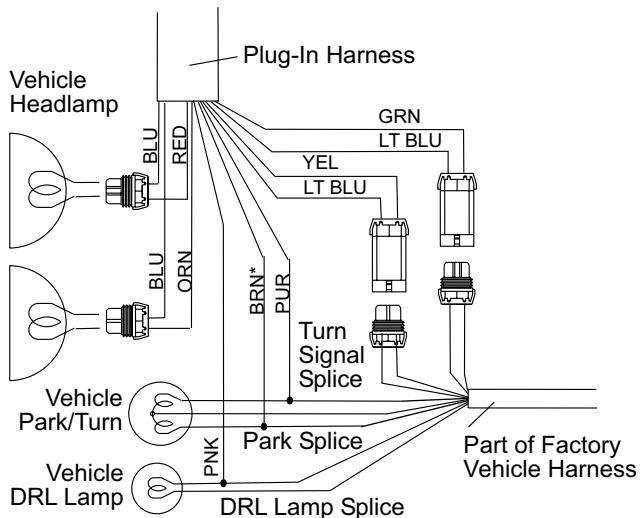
Plug-In Harness

Vehicle Headlamp

BLU

RED

GRN

LT BLU

YEL

LT BLU

BLU

ORN

BRN*

PUR

Turn Signal Splice

Vehicle Park/Turn

Park Splice

Part of Factory Vehicle Harness

Vehicle DRL Lamp

PNK

DRL Lamp Splice